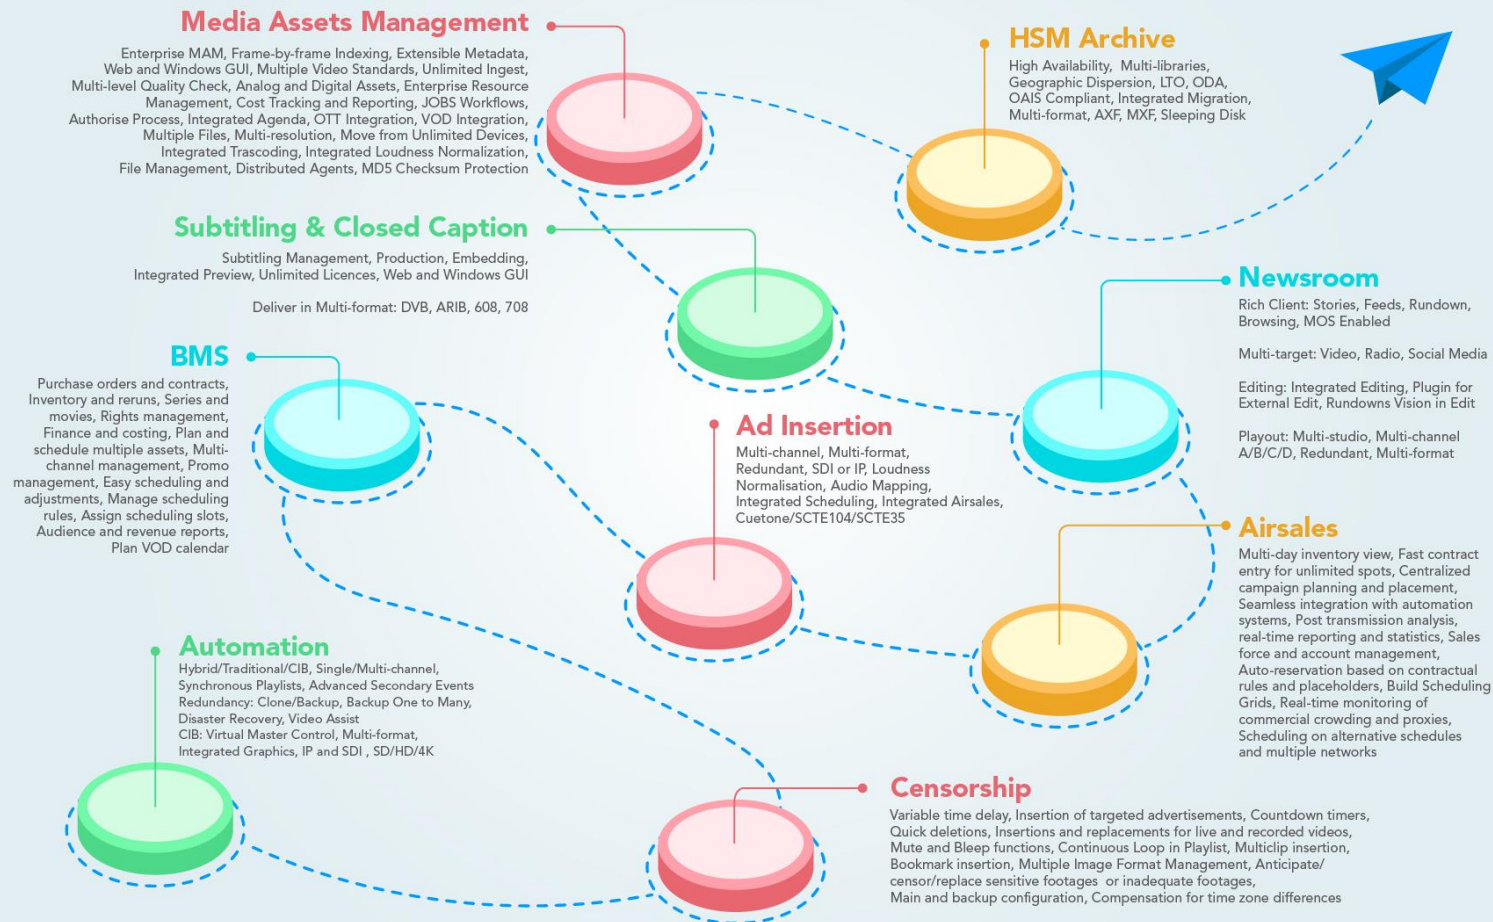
Media Assets Management

Enterprise MAM, Frame-by-frame Indexing, Extensible Metadata, Web and Windows GUI, Multiple Video Standards, Unlimited Ingest, Multi-level Quality Check, Analog and Digital Assets, Enterprise Resource Management, Cost Tracking and Reporting, JOBS Workflows, Authorise Process, Integrated Agenda, OTT Integration, VOD Integration, Multiple Files, Multi-resolution, Move from Unlimited Devices, Integrated Trascoding, Integrated Loudness Normalization, File Management, Distributed Agents, MD5 Checksum Protection

HSM Archive

High Availability, Multi-libraries, Geographic Dispersion, LTO, ODA, OAIS Compliant, Integrated Migration, Multi-format, AXF, MXF, Sleeping Disk

Subtitling & Closed Caption

Subtitling Management, Production, Embedding, Integrated Preview, Unlimited Licences, Web and Windows GUI

Deliver in Multi-format: DVB, ARIB, 608, 708

Newsroom

Rich Client: Stories, Feeds, Rundown, Browsing, MOS Enabled

Multi-target: Video, Radio, Social Media

Editing: Integrated Editing, Plugin for External Edit, Rundowns Vision in Edit

Playout: Multi-studio, Multi-channel A/B/C/D, Redundant, Multi-format

BMS

Purchase orders and contracts, Inventory and reruns, Series and movies, Rights management, Finance and costing, Plan and schedule multiple assets, Multi-channel management, Promo management, Easy scheduling and adjustments, Manage scheduling rules, Assign scheduling slots, Audience and revenue reports, Plan VOD calendar

Ad Insertion

Multi-channel, Multi-format, Redundant, SDI or IP, Loudness Normalisation, Audio Mapping, Integrated Scheduling, Integrated Airsales, Cuetone/SCTE104/SCTE35

Airsales

Multi-day inventory view, Fast contract entry for unlimited spots, Centralized campaign planning and placement, Seamless integration with automation systems, Post transmission analysis, real-time reporting and statistics, Sales force and account management, Auto-reservation based on contractual rules and placeholders, Build Scheduling Grids, Real-time monitoring of commercial crowding and proxies, Scheduling on alternative schedules and multiple networks

Automation

Hybrid/Traditional/CIB, Single/Multi-channel, Synchronous Playlists, Advanced Secondary Events
Redundancy: Clone/Backup, Backup One to Many, Disaster Recovery, Video Assist
CIB: Virtual Master Control, Multi-format, Integrated Graphics, IP and SDI , SD/HD/4K

Censorship

Variable time delay, Insertion of targeted advertisements, Countdown timers, Quick deletions, Insertions and replacements for live and recorded videos, Mute and Bleep functions, Continuous Loop in Playlist, Multiclip insertion, Bookmark insertion, Multiple Image Format Management, Anticipate/censor/replace sensitive footages or inadequate footages, Main and backup configuration, Compensation for time zone differences